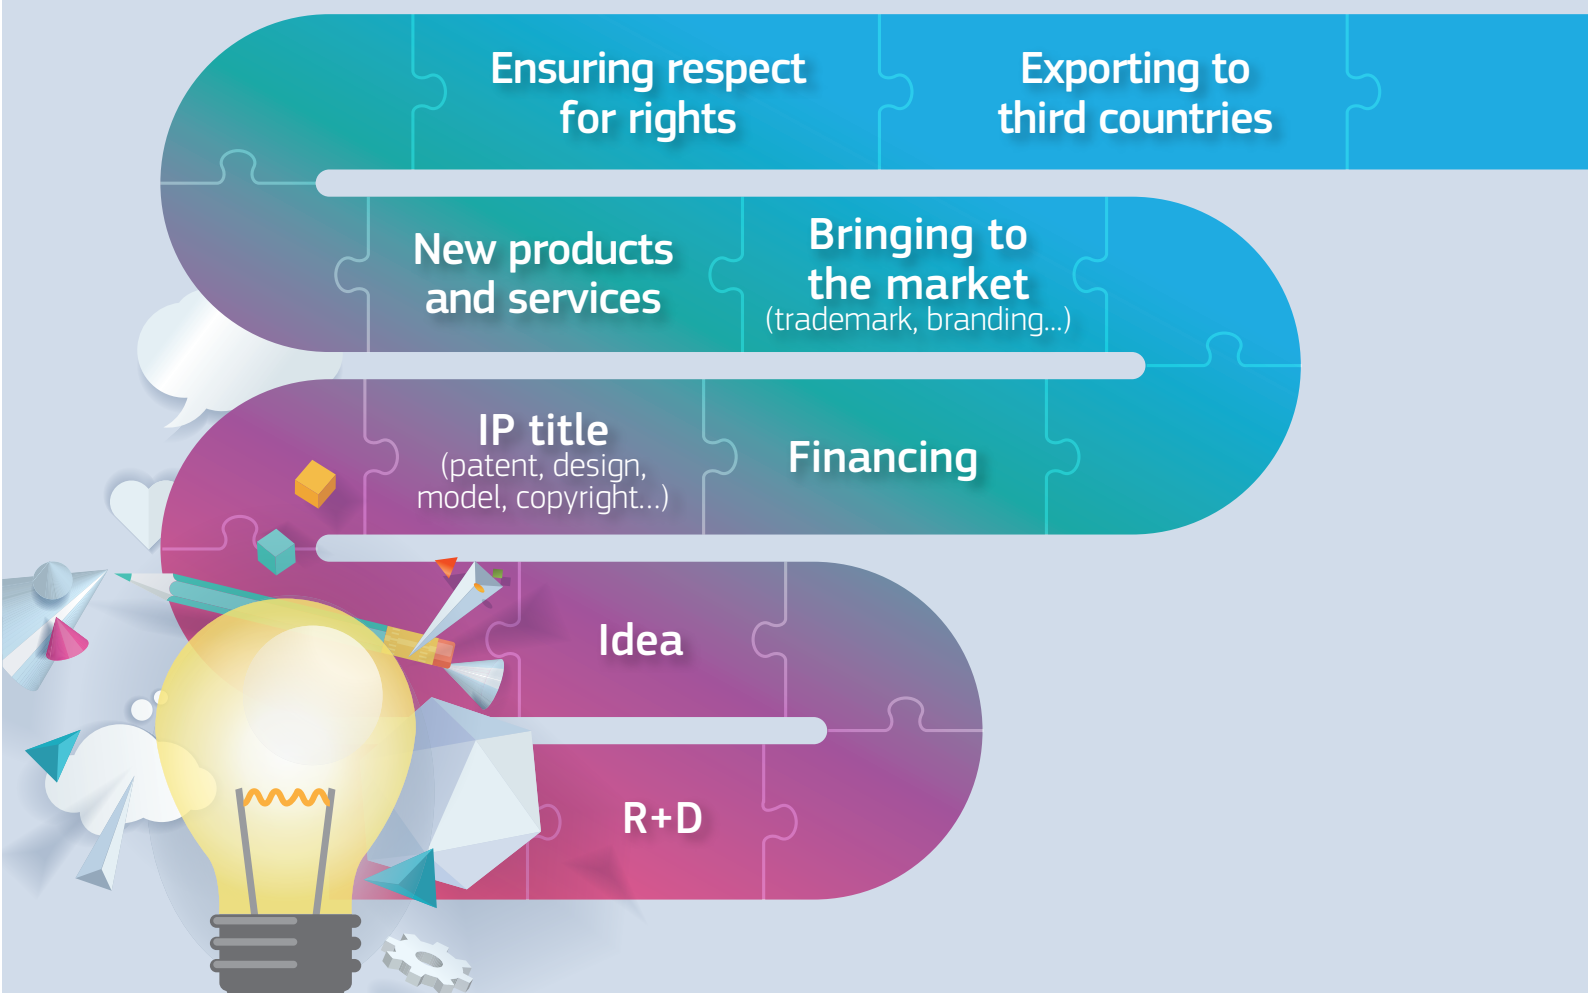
Ensuring respect for rights

Exporting to third countries

New products and services

Bringing to the market (trademark, branding...)

IP title (patent, design, model, copyright...)

Financing

Idea

R+D